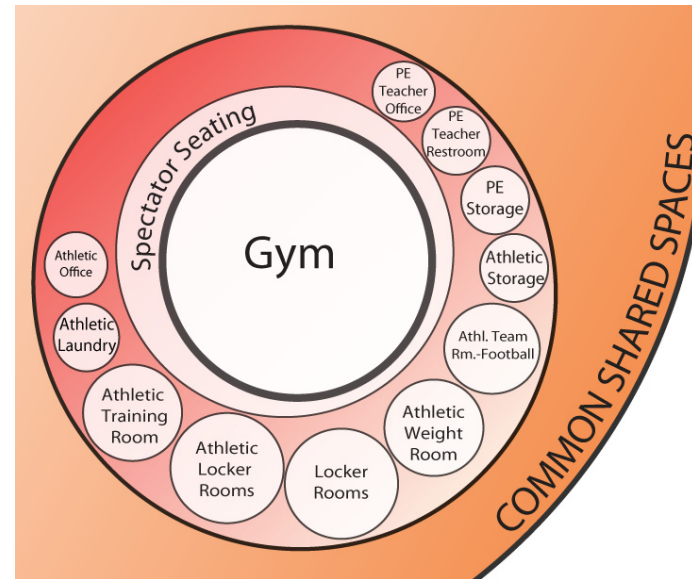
Gym

Spectator Seating

PE Teacher Office

PE Teacher Restroom

PE Storage

Athletic Storage

Athl. Team Rm.-Football

Athletic Weight Room

Locker Rooms

Athletic Locker Rooms

Athletic Training Room

Athletic Laundry

Athletic Office

COMMON SHARED SPACES